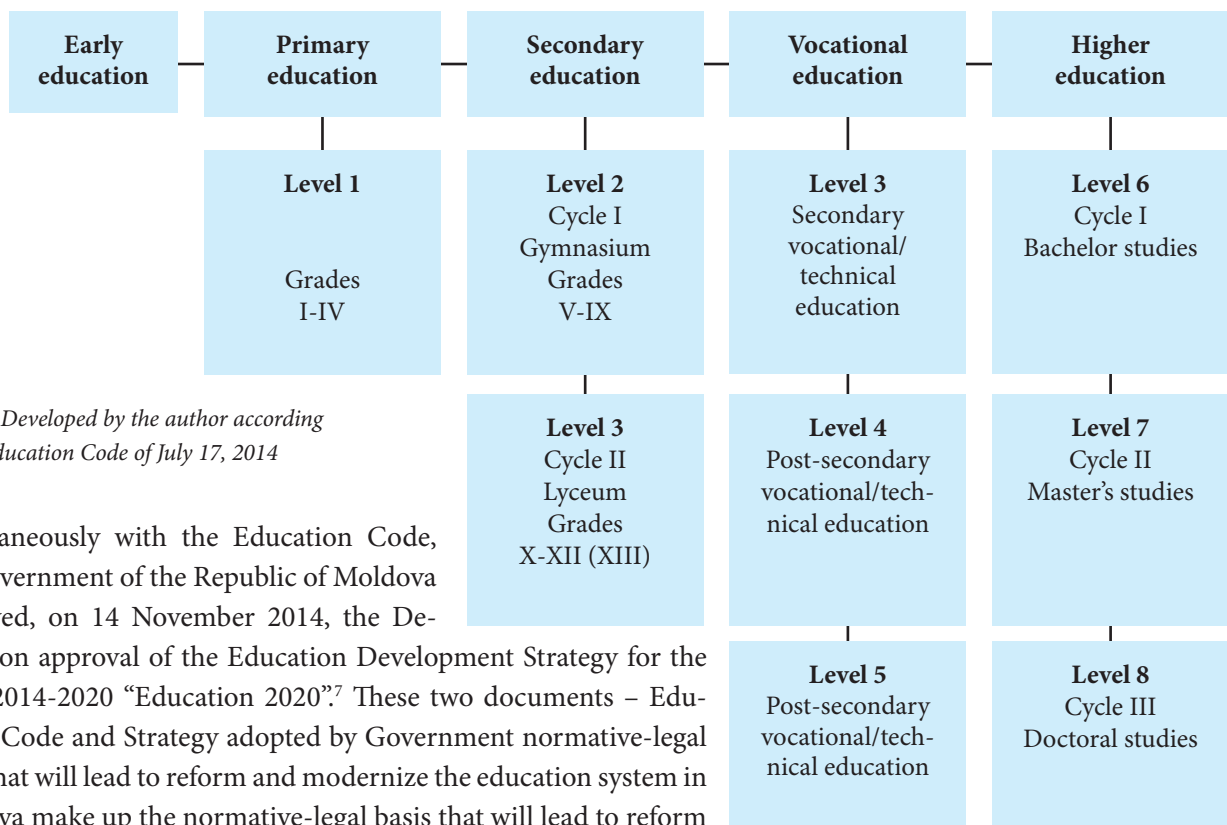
Early education

Primary education

Secondary education

Vocational education

Higher education

Level 1
Grades
I-IV

Level 2
Cycle I
Gymnasium
Grades
V-IX

Level 3
Secondary vocational/ technical education

Level 6
Cycle I
Bachelor studies

Level 3
Cycle II
Lyceum
Grades
X-XII (XIII)

Level 4
Post-secondary vocational/technical education

Level 7
Cycle II
Master's studies

Level 5
Post-secondary vocational/technical education

Level 8
Cycle III
Doctoral studies

Developed by the author according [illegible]ducation Code of July 17, 2014

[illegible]aneously with the Education Code, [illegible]vernment of the Republic of Moldova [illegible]ed, on 14 November 2014, the De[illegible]on approval of the Education Development Strategy for the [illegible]014-2020 "Education 2020".7 These two documents – Edu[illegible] Code and Strategy adopted by Government normative-legal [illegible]hat will lead to reform and modernize the education system in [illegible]va make up the normative-legal basis that will lead to reform